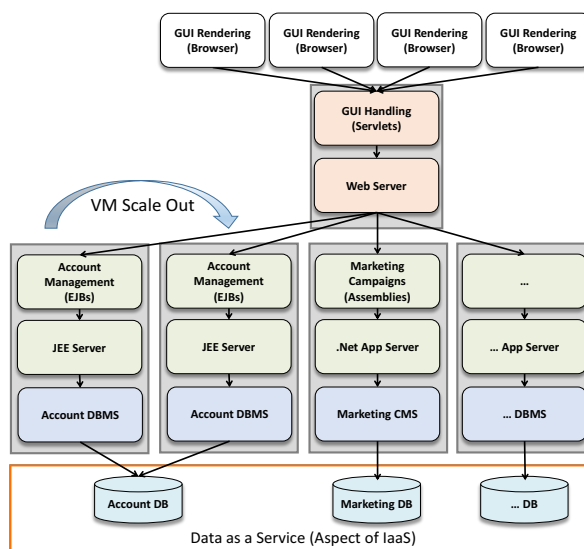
GUI Rendering (Browser)

GUI Rendering (Browser)

GUI Rendering (Browser)

GUI Rendering (Browser)

GUI Handling (Servlets)

Web Server

VM Scale Out

Account Management (EJBs)

JEE Server

Account DBMS

Account Management (EJBs)

JEE Server

Account DBMS

Marketing Campaigns (Assemblies)

.Net App Server

Marketing CMS

...

... App Server

... DBMS

Account DB

Marketing DB

... DB

Data as a Service (Aspect of IaaS)